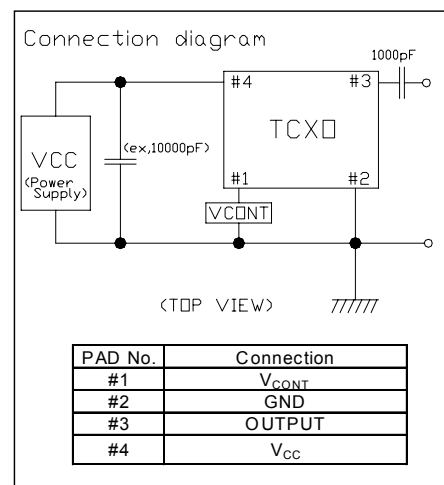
Connection diagram

1000pF

#4

#3

TCXO

VCC
(Power Supply)

(ex,10000pF)

#1

#2

VCONT

(TOP VIEW)

| PAD No. | Connection |
|---|---|
| #1 | $V_{CONT}$ |
| #2 | GND |
| #3 | OUTPUT |
| #4 | $V_{CC}$ |